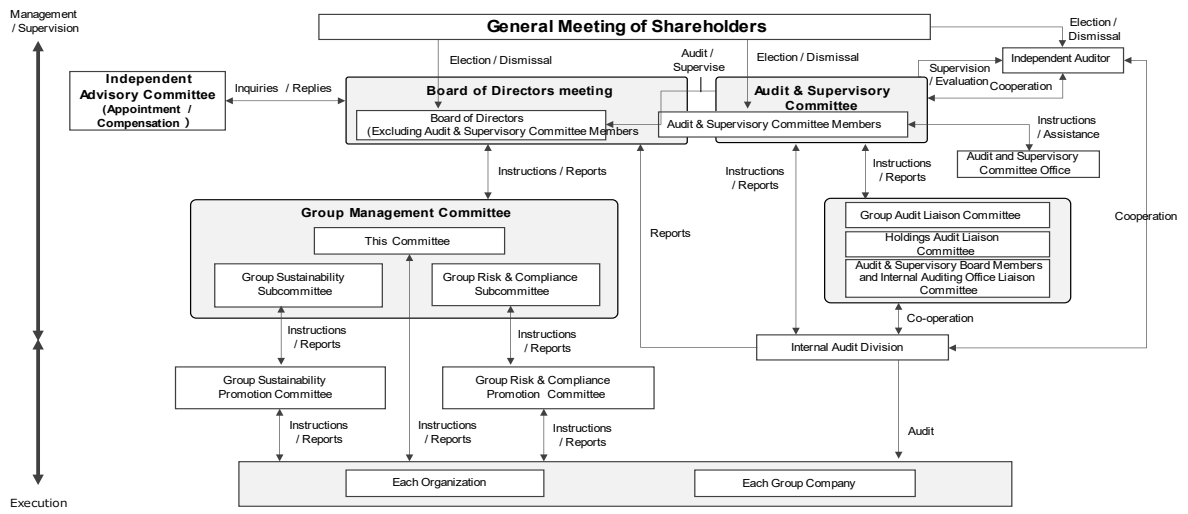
Management / Supervision

General Meeting of Shareholders

Election / Dismissal

Election / Dismissal

Audit / Supervise

Election / Dismissal

Independent Auditor

Independent Advisory Committee (Appointment / Compensation )

Inquiries / Replies

Board of Directors meeting

Board of Directors (Excluding Audit & Supervisory Committee Members

Audit & Supervisory Committee

Audit & Supervisory Committee Members

Supervision / Evaluation

Cooperation

Instructions / Assistance

Audit and Supervisory Committee Office

Instructions / Reports

Instructions / Reports

Instructions / Reports

Group Management Committee

This Committee

Group Sustainability Subcommittee

Group Risk & Compliance Subcommittee

Reports

Group Audit Liaison Committee

Holdings Audit Liaison Committee

Audit & Supervisory Board Members and Internal Auditing Office Liaison Committee

Cooperation

Instructions / Reports

Instructions / Reports

Co-operation

Internal Audit Division

Group Sustainability Promotion Committee

Group Risk & Compliance Promotion Committee

Instructions / Reports

Instructions / Reports

Instructions / Reports

Audit

Each Organization

Each Group Company

Execution